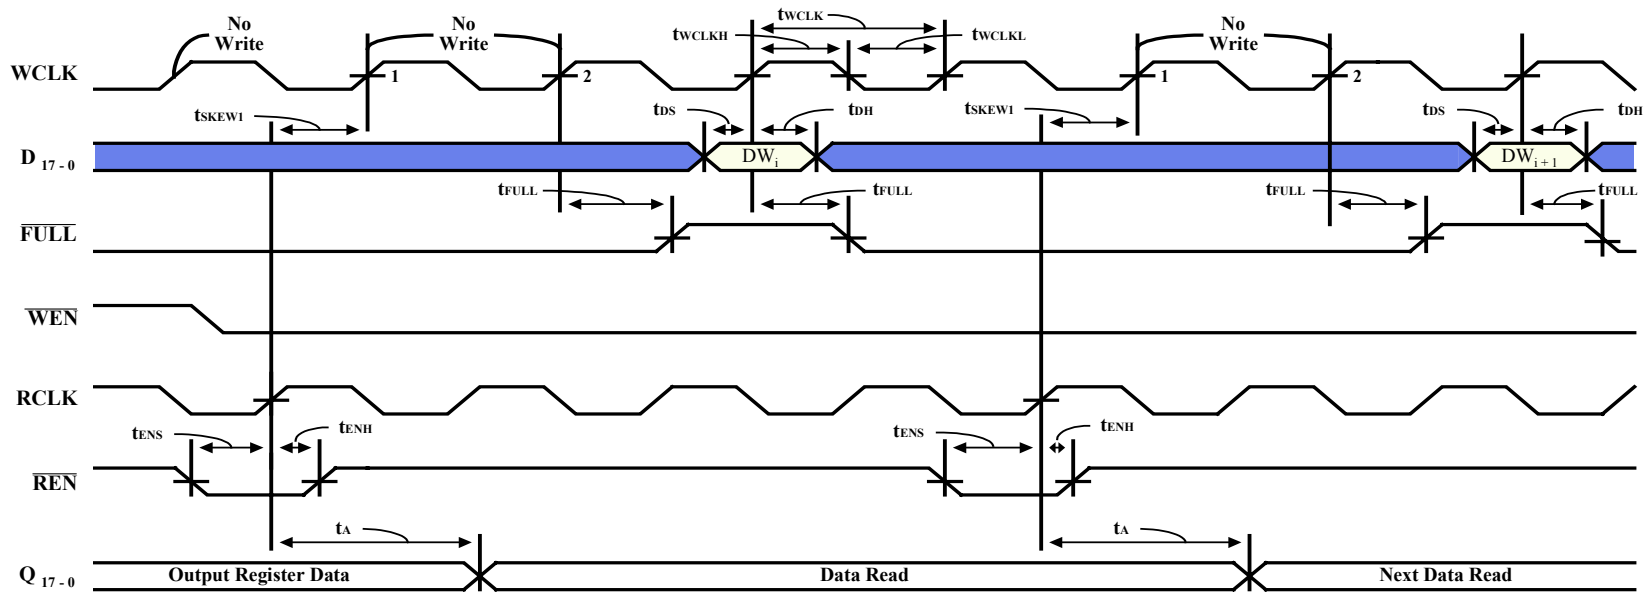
No Write

No Write

tWCLK

tWCLKH

tWCLKL

No Write

WCLK

1

2

1

2

tSKEW1

tDS

tDH

tSKEW1

tDS

tDH

$D_{17-0}$

$DW_i$

$DW_{i+1}$

tFULL

tFULL

tFULL

tFULL

$\overline{FULL}$

$\overline{WEN}$

RCLK

tENS

tENH

tENS

tENH

$\overline{REN}$

tA

tA

$Q_{17-0}$

Output Register Data

Data Read

Next Data Read